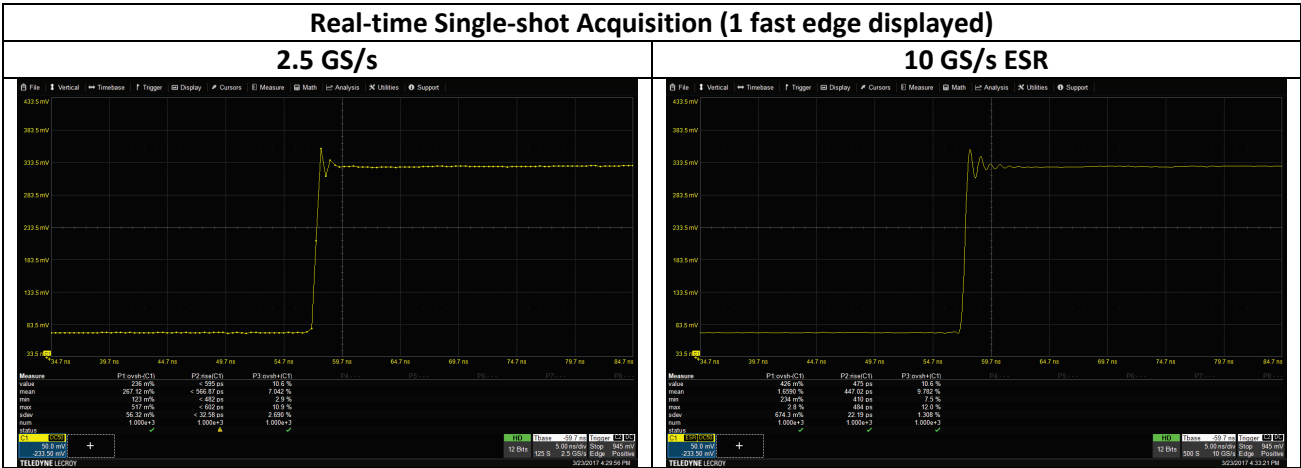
| Real-time Single-shot Acquisition (1 fast edge displayed) | |
|---|---|
| 2.5 GS/s | 10 GS/s ESR |

File | Vertical | Timebase | Trigger | Display | Cursors | Measure | Math | Analysis | Utilities | Support

433.5 mV
383.5 mV
333.5 mV
283.5 mV
233.5 mV
183.5 mV
133.5 mV
83.5 mV
33.5 mV

34.7 ns 39.7 ns 44.7 ns 49.7 ns 54.7 ns 59.7 ns 64.7 ns 69.7 ns 74.7 ns 79.7 ns 84.7 ns

| Measure | P1:ovsh-(C1) | P2:rise(C1) | P3:ovsh+(C1) | P4:--- | P5:--- | P6:--- | P7:--- | P8:--- |
|---|---|---|---|---|---|---|---|---|
| value | 236 m% | < 595 ps | 10.6 % | | | | | |
| mean | 267.12 m% | < 566.87 ps | 7.042 % | | | | | |
| min | 123 m% | < 482 ps | 2.9 % | | | | | |
| max | 517 m% | < 602 ps | 10.9 % | | | | | |
| sdev | 56.32 m% | < 32.58 ps | 2.690 % | | | | | |
| num | 1.000e+3 | 1.000e+3 | 1.000e+3 | | | | | |
| status | | | | | | | | |

C1 DC50
50.0 mV/
-233.50 mV

HD 12 Bits
Tbase -59.7 ns Trigger
5.00 ns/div Stop 945 mV
125 S 2.5 GS/s Edge Positive

TELEDYNE LECROY 3/23/2017 4:29:56 PM

File | Vertical | Timebase | Trigger | Display | Cursors | Measure | Math | Analysis | Utilities | Support

433.5 mV
383.5 mV
333.5 mV
283.5 mV
233.5 mV
183.5 mV
133.5 mV
83.5 mV
33.5 mV

34.7 ns 39.7 ns 44.7 ns 49.7 ns 54.7 ns 59.7 ns 64.7 ns 69.7 ns 74.7 ns 79.7 ns 84.7 ns

| Measure | P1:ovsh-(C1) | P2:rise(C1) | P3:ovsh+(C1) | P4:--- | P5:--- | P6:--- | P7:--- | P8:--- |
|---|---|---|---|---|---|---|---|---|
| value | 426 m% | 475 ps | 10.6 % | | | | | |
| mean | 1.6590 % | 447.02 ps | 9.782 % | | | | | |
| min | 234 m% | 410 ps | 7.5 % | | | | | |
| max | 2.8 % | 484 ps | 12.0 % | | | | | |
| sdev | 674.3 m% | 22.19 ps | 1.308 % | | | | | |
| num | 1.000e+3 | 1.000e+3 | 1.000e+3 | | | | | |
| status | | | | | | | | |

C1 ESR DC50
50.0 mV/
-233.50 mV

HD 12 Bits
Tbase -59.7 ns Trigger
5.00 ns/div Stop 945 mV
500 S 10 GS/s Edge Positive

TELEDYNE LECROY 3/23/2017 4:33:21 PM